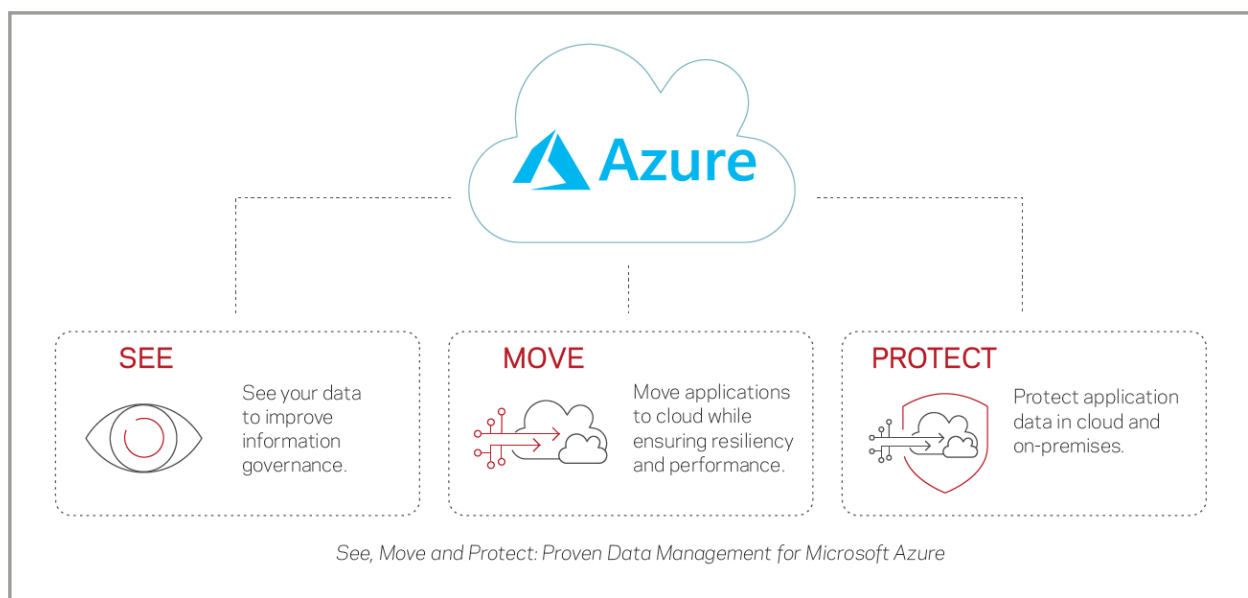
Azure

SEE

See your data to improve information governance.

MOVE

Move applications to cloud while ensuring resiliency and performance.

PROTECT

Protect application data in cloud and on-premises.

See, Move and Protect: Proven Data Management for Microsoft Azure